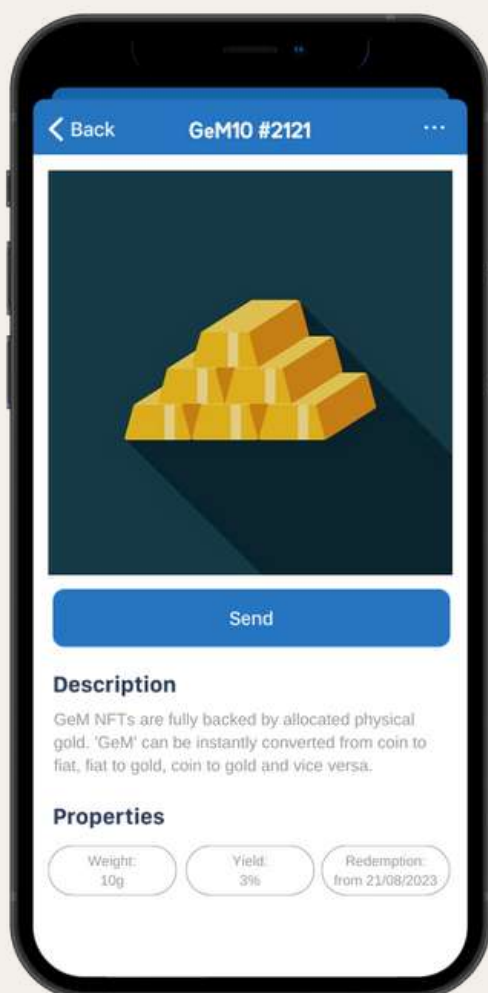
< Back GeM10 #2121 ···

Send

Description

GeM NFTs are fully backed by allocated physical gold. 'GeM' can be instantly converted from coin to fiat, fiat to gold, coin to gold and vice versa.

Properties

Weight: 10g

Yield: 3%

Redemption: from 21/08/2023